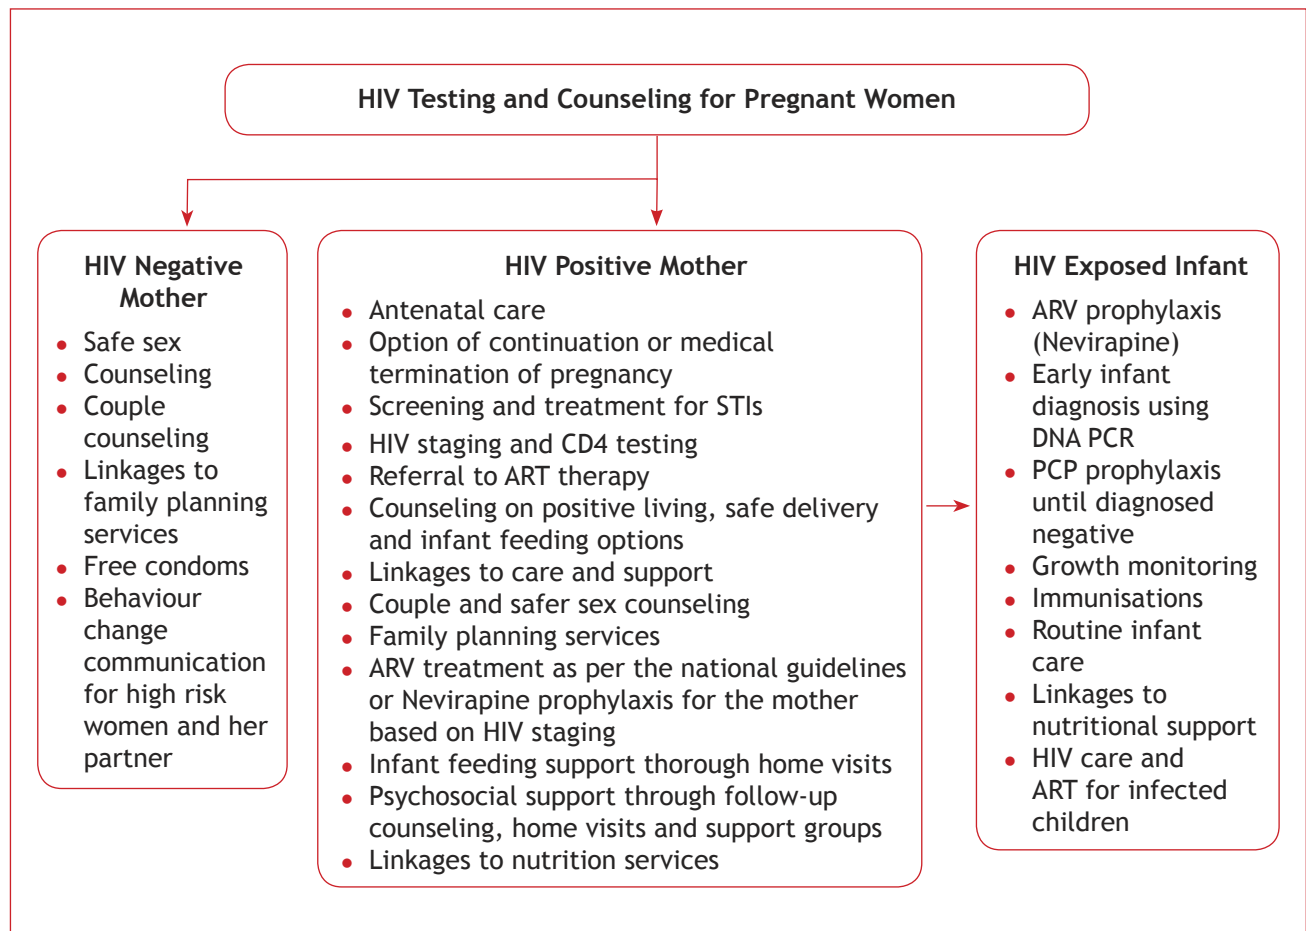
HIV Testing and Counseling for Pregnant Women

HIV Negative Mother

- Safe sex
- Counseling
- Couple counseling
- Linkages to family planning services
- Free condoms
- Behaviour change communication for high risk women and her partner

HIV Positive Mother

- Antenatal care
- Option of continuation or medical termination of pregnancy
- Screening and treatment for STIs
- HIV staging and CD4 testing
- Referral to ART therapy
- Counseling on positive living, safe delivery and infant feeding options
- Linkages to care and support
- Couple and safer sex counseling
- Family planning services
- ARV treatment as per the national guidelines or Nevirapine prophylaxis for the mother based on HIV staging
- Infant feeding support thorough home visits
- Psychosocial support through follow-up counseling, home visits and support groups
- Linkages to nutrition services

HIV Exposed Infant

- ARV prophylaxis (Nevirapine)
- Early infant diagnosis using DNA PCR
- PCP prophylaxis until diagnosed negative
- Growth monitoring
- Immunisations
- Routine infant care
- Linkages to nutritional support
- HIV care and ART for infected children